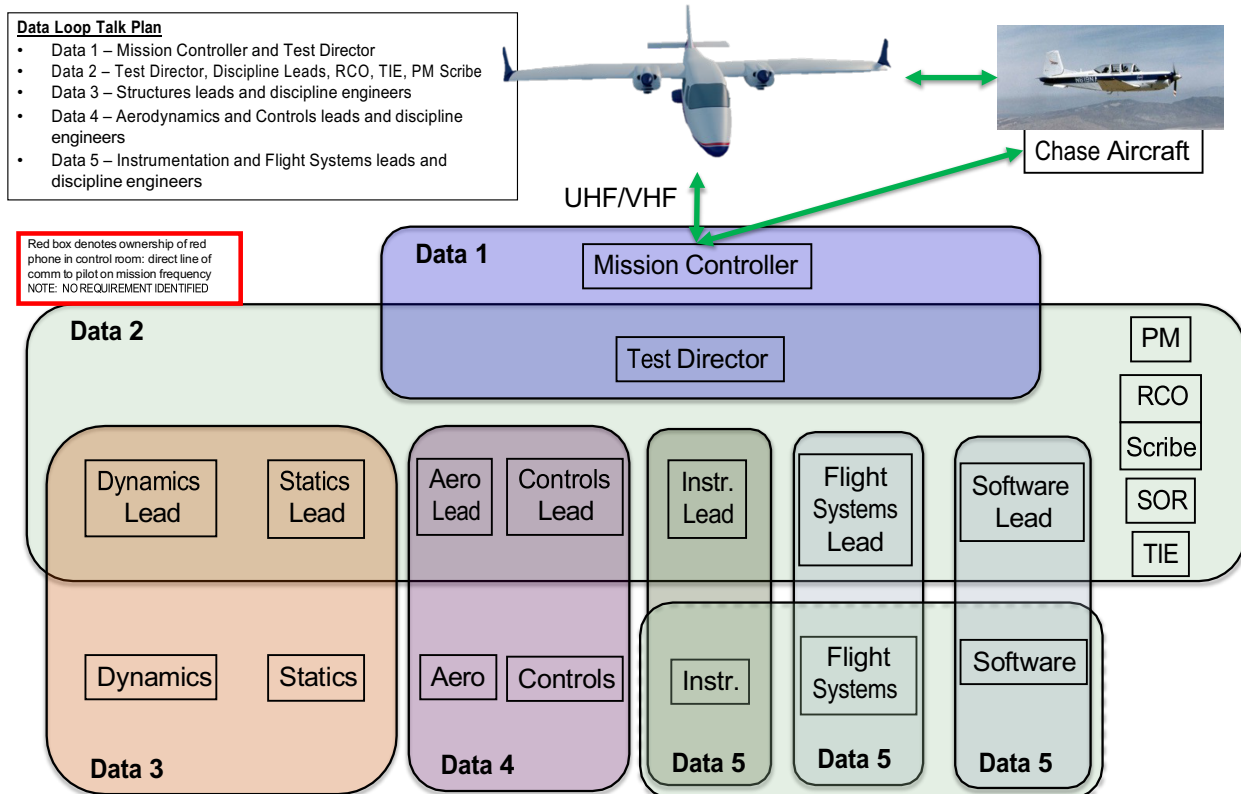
Data Loop Talk Plan
- Data 1 – Mission Controller and Test Director
- Data 2 – Test Director, Discipline Leads, RCO, TIE, PM Scribe
- Data 3 – Structures leads and discipline engineers
- Data 4 – Aerodynamics and Controls leads and discipline engineers
- Data 5 – Instrumentation and Flight Systems leads and discipline engineers

Chase Aircraft

UHF/VHF

Red box denotes ownership of red phone in control room: direct line of comm to pilot on mission frequency
NOTE: NO REQUIREMENT IDENTIFIED

Data 1
Mission Controller

Data 2
Test Director

PM
RCO
Scribe
SOR
TIE

Dynamics Lead
Statics Lead
Aero Lead
Controls Lead
Instr. Lead
Flight Systems Lead
Software Lead

Dynamics
Statics
Aero
Controls
Instr.
Flight Systems
Software

Data 3
Data 4
Data 5
Data 5
Data 5